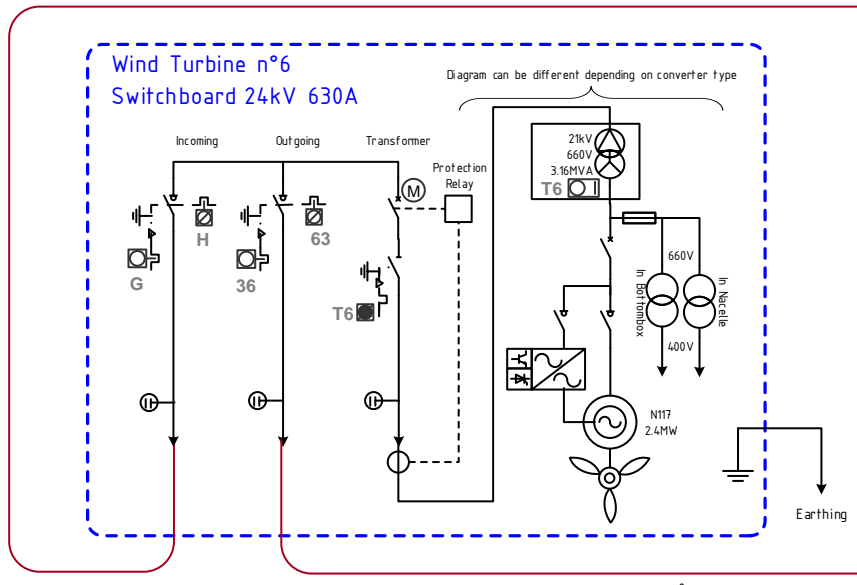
Wind Turbine n°6
Switchboard 24kV 630A

Diagram can be different depending on converter type

Incoming
Outgoing
Transformer
Protection Relay

M

H
G
63
36
T6
T6

21kV
660V
3.16MVA

660V
In Bottombox
In Nacelle
400V

N117
2.4MW

Earthing